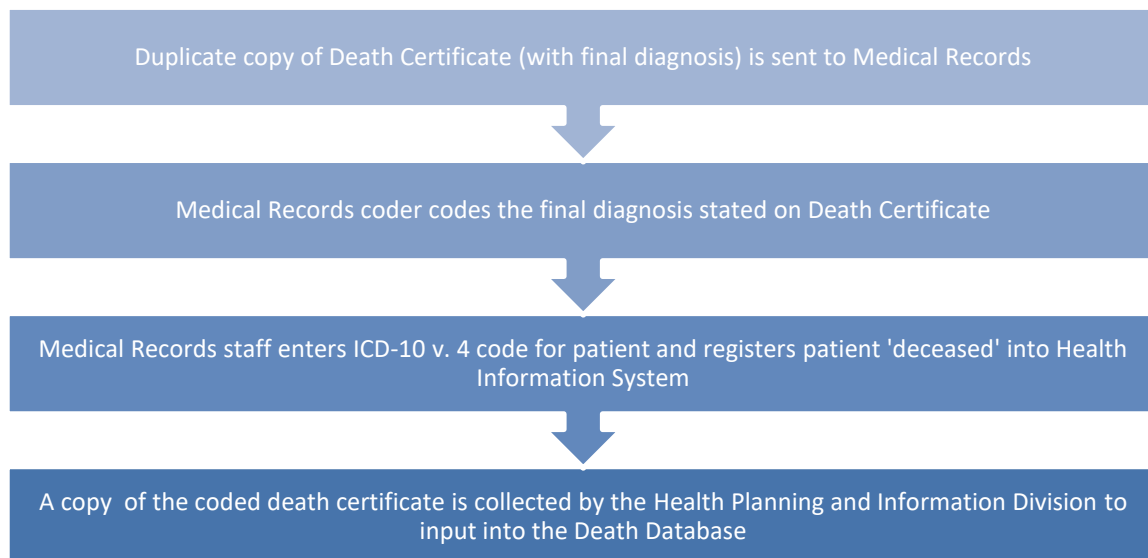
Duplicate copy of Death Certificate (with final diagnosis) is sent to Medical Records

Medical Records coder codes the final diagnosis stated on Death Certificate

Medical Records staff enters ICD-10 v. 4 code for patient and registers patient 'deceased' into Health Information System

A copy of the coded death certificate is collected by the Health Planning and Information Division to input into the Death Database